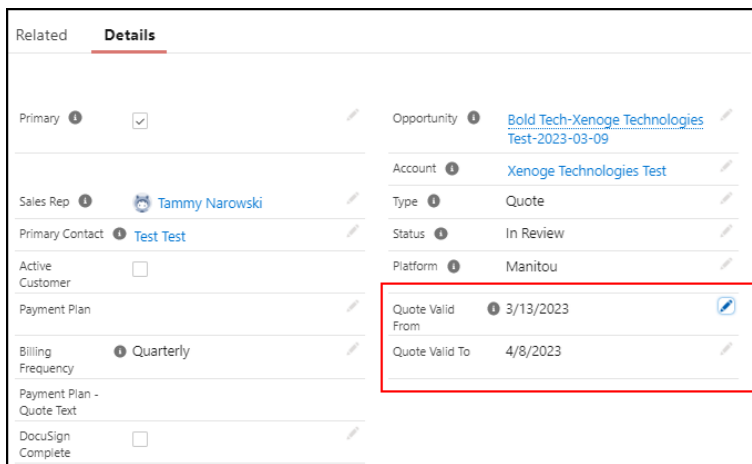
Related    Details

Primary

Sales Rep    Tammy Narowski

Primary Contact    Test Test

Active Customer

Payment Plan

Billing Frequency    Quarterly

Payment Plan - Quote Text

DocuSign Complete

Opportunity    Bold Tech-Xenoge Technologies Test-2023-03-09

Account    Xenoge Technologies Test

Type    Quote

Status    In Review

Platform    Manitou

Quote Valid From    3/13/2023

Quote Valid To    4/8/2023